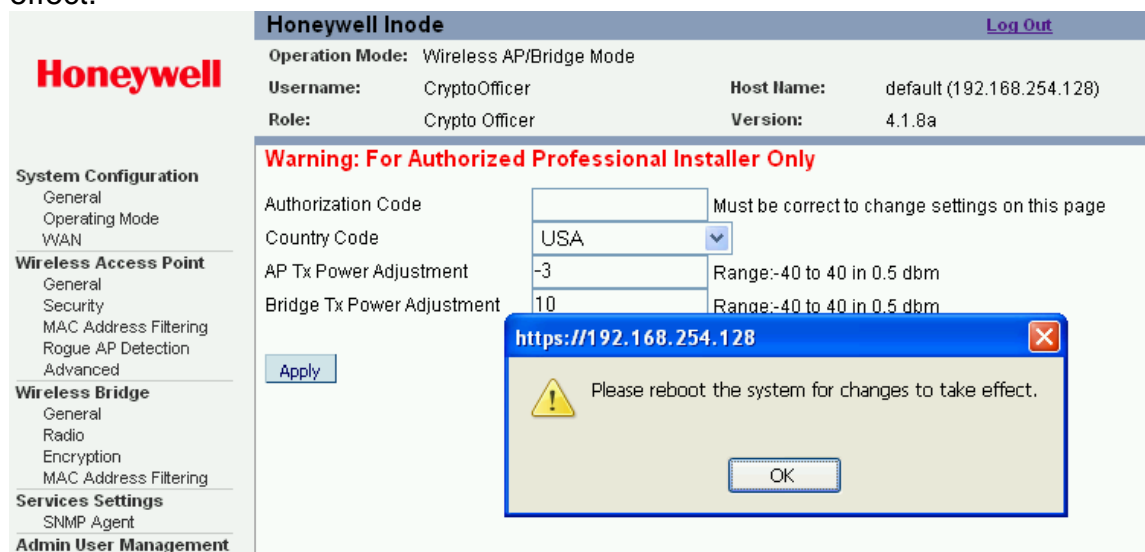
effect.

Honeywell

Honeywell Inode Log Out

Operation Mode: Wireless AP/Bridge Mode

Username: CryptoOfficer Host Name: default (192.168.254.128)

Role: Crypto Officer Version: 4.1.8a

System Configuration
General
Operating Mode
WAN
Wireless Access Point
General
Security
MAC Address Filtering
Rogue AP Detection
Advanced
Wireless Bridge
General
Radio
Encryption
MAC Address Filtering
Services Settings
SNMP Agent
Admin User Management

Warning: For Authorized Professional Installer Only

Authorization Code Must be correct to change settings on this page

Country Code USA

AP Tx Power Adjustment -3 Range:-40 to 40 in 0.5 dbm

Bridge Tx Power Adjustment 10 Range:-40 to 40 in 0.5 dbm

Apply

https://192.168.254.128

Please reboot the system for changes to take effect.

OK